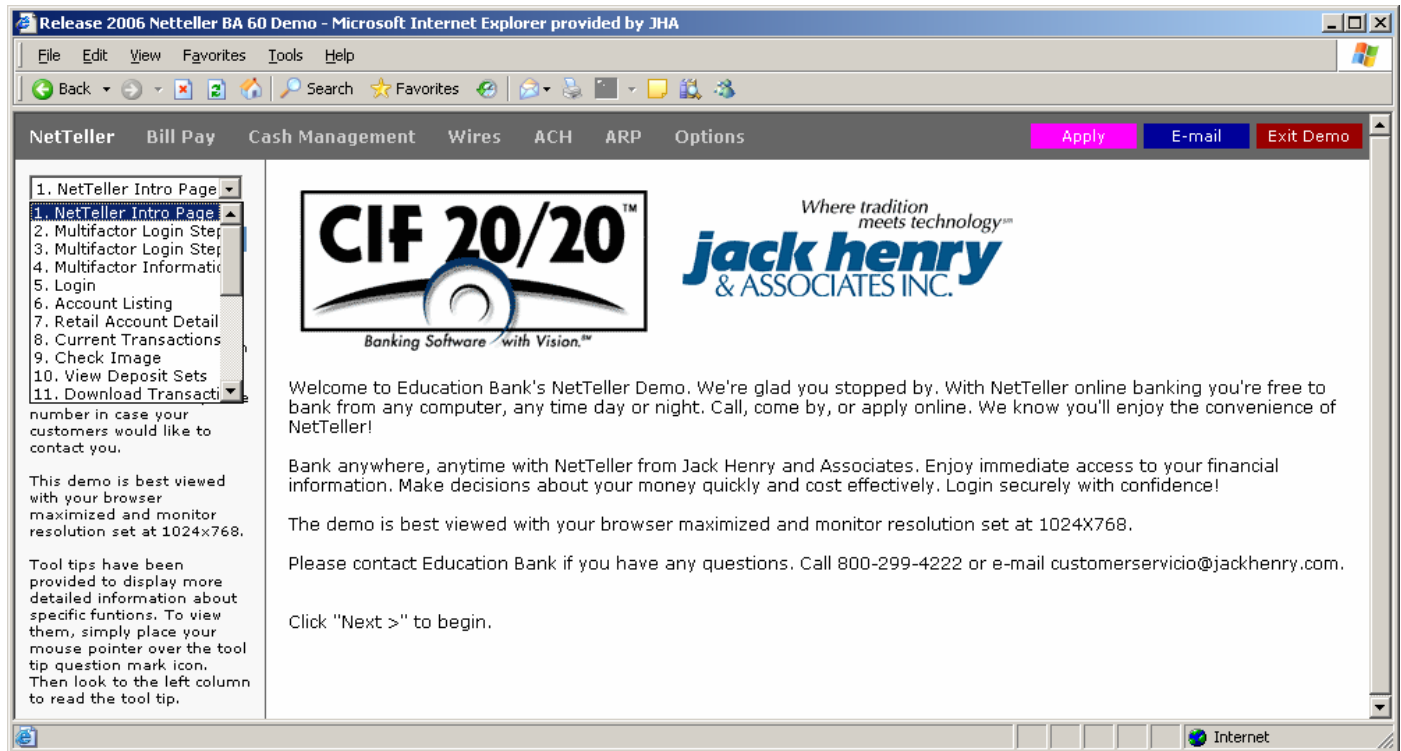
Release 2006 Netteller BA 60 Demo - Microsoft Internet Explorer provided by JHA

File Edit View Favorites Tools Help

Back Search Favorites

NetTeller Bill Pay Cash Management Wires ACH ARP Options

Apply E-mail Exit Demo

1. NetTeller Intro Page

1. NetTeller Intro Page
2. Multifactor Login Step
3. Multifactor Login Step
4. Multifactor Informatic
5. Login
6. Account Listing
7. Retail Account Detail
8. Current Transactions
9. Check Image
10. View Deposit Sets
11. Download Transacti

number in case your customers would like to contact you.

This demo is best viewed with your browser maximized and monitor resolution set at 1024x768.

Tool tips have been provided to display more detailed information about specific funtions. To view them, simply place your mouse pointer over the tool tip question mark icon. Then look to the left column to read the tool tip.

CIF 20/20™

Banking Software with Vision.™

Where tradition meets technology℠

jack henry & ASSOCIATES INC.

Welcome to Education Bank's NetTeller Demo. We're glad you stopped by. With NetTeller online banking you're free to bank from any computer, any time day or night. Call, come by, or apply online. We know you'll enjoy the convenience of NetTeller!

Bank anywhere, anytime with NetTeller from Jack Henry and Associates. Enjoy immediate access to your financial information. Make decisions about your money quickly and cost effectively. Login securely with confidence!

The demo is best viewed with your browser maximized and monitor resolution set at 1024X768.

Please contact Education Bank if you have any questions. Call 800-299-4222 or e-mail customerservicio@jackhenry.com.

Click "Next >" to begin.

Internet